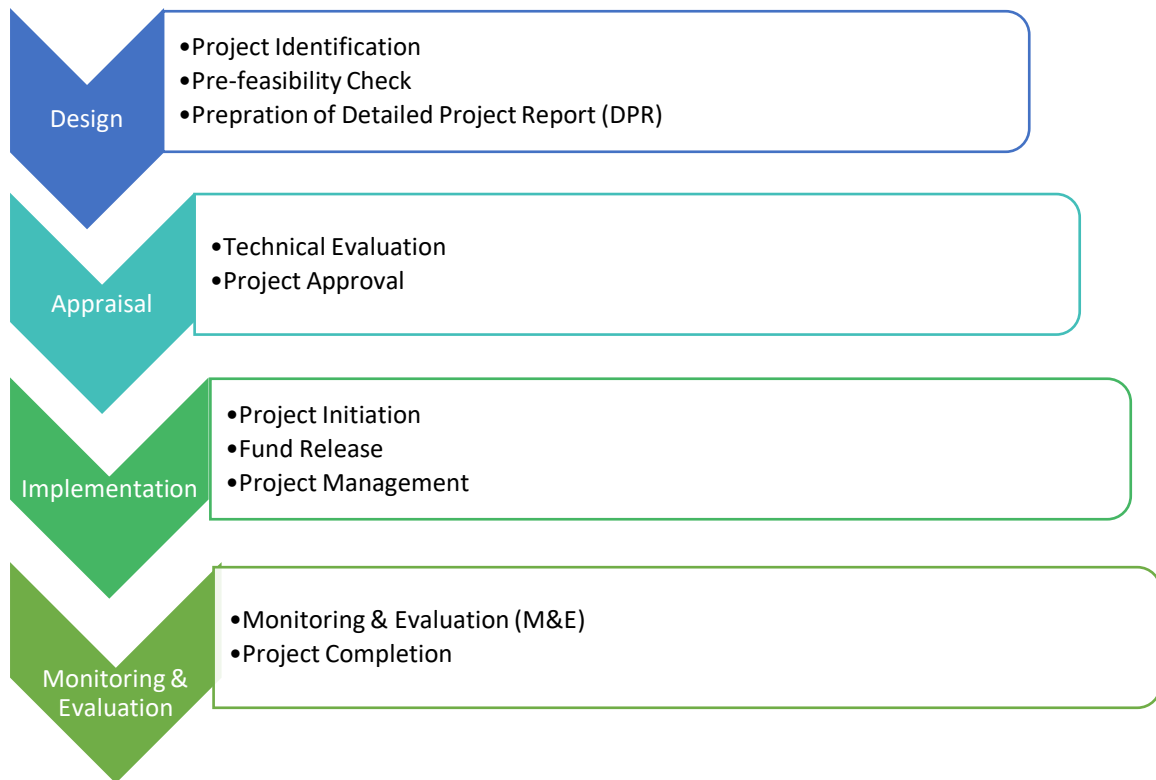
Design

•Project Identification
•Pre-feasibility Check
•Prepration of Detailed Project Report (DPR)

Appraisal

•Technical Evaluation
•Project Approval

Implementation

•Project Initiation
•Fund Release
•Project Management

Monitoring & Evaluation

•Monitoring & Evaluation (M&E)
•Project Completion